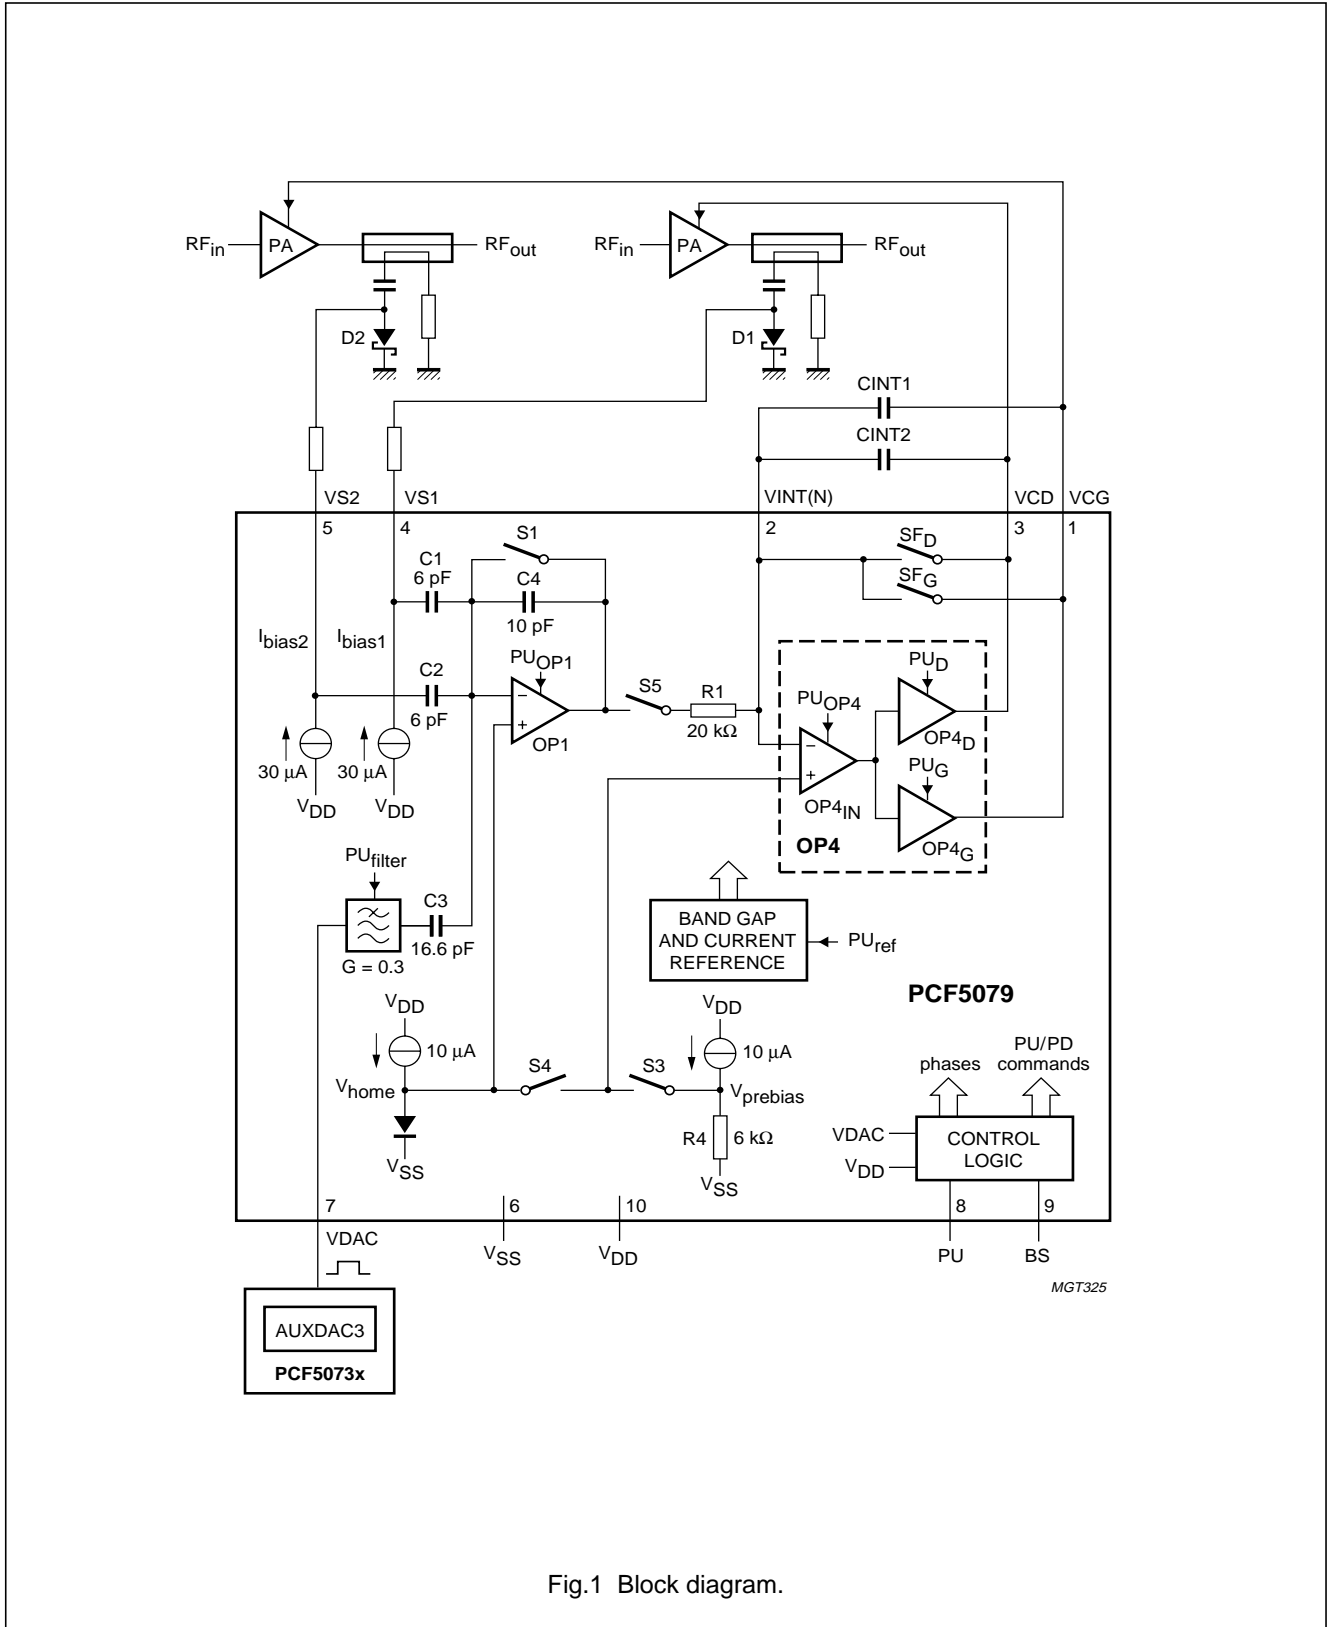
$RF_{in}$ PA $RF_{out}$
$RF_{in}$ PA $RF_{out}$
D2
D1
CINT1
CINT2
VS2 VS1 VINT(N) VCD VCG
5 4 2 3 1
S1
C1
6 pF
C4
10 pF
$SF_D$
$SF_G$
$I_{bias2}$
$I_{bias1}$
C2
6 pF
$PU_{OP1}$
OP1
S5
R1
20 kΩ
$PU_{OP4}$
$PU_D$
$OP4_D$
$PU_G$
$OP4_{IN}$
$OP4_G$
OP4
30 μA
$V_{DD}$
30 μA
$V_{DD}$
$PU_{filter}$
C3
16.6 pF
G = 0.3
BAND GAP AND CURRENT REFERENCE
$PU_{ref}$
PCF5079
$V_{DD}$
10 μA
$V_{home}$
$V_{SS}$
S4
S3
$V_{DD}$
10 μA
$V_{prebias}$
R4
6 kΩ
$V_{SS}$
phases
PU/PD commands
VDAC
$V_{DD}$
CONTROL LOGIC
7 6 10 8 9
VDAC
$V_{SS}$
$V_{DD}$
PU
BS
MGT325
AUXDAC3
PCF5073x

Fig.1 Block diagram.